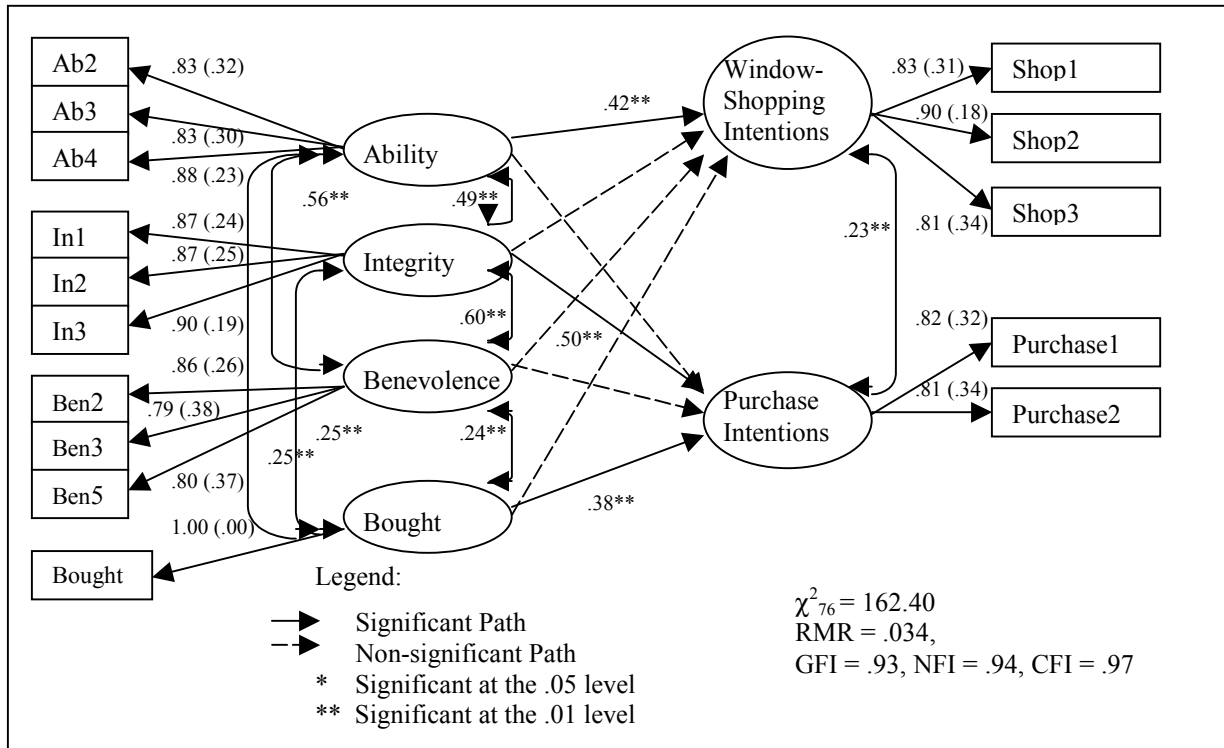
Ab2
Ab3
Ab4
In1
In2
In3
Ben2
Ben3
Ben5
Bought

.83 (.32)
.83 (.30)
.88 (.23)
.87 (.24)
.87 (.25)
.90 (.19)
.86 (.26)
.79 (.38)
.80 (.37)
1.00 (.00)

Ability
Integrity
Benevolence
Bought

.56**
.49**
.60**
.25**
.25**
.24**

.42**
.50**
.38**

Window-Shopping Intentions
Purchase Intentions

.23**

.83 (.31)
.90 (.18)
.81 (.34)
.82 (.32)
.81 (.34)

Shop1
Shop2
Shop3
Purchase1
Purchase2

Legend:
Significant Path
Non-significant Path
* Significant at the .05 level
** Significant at the .01 level

$\chi^2_{76} = 162.40$
RMR = .034,
GFI = .93, NFI = .94, CFI = .97